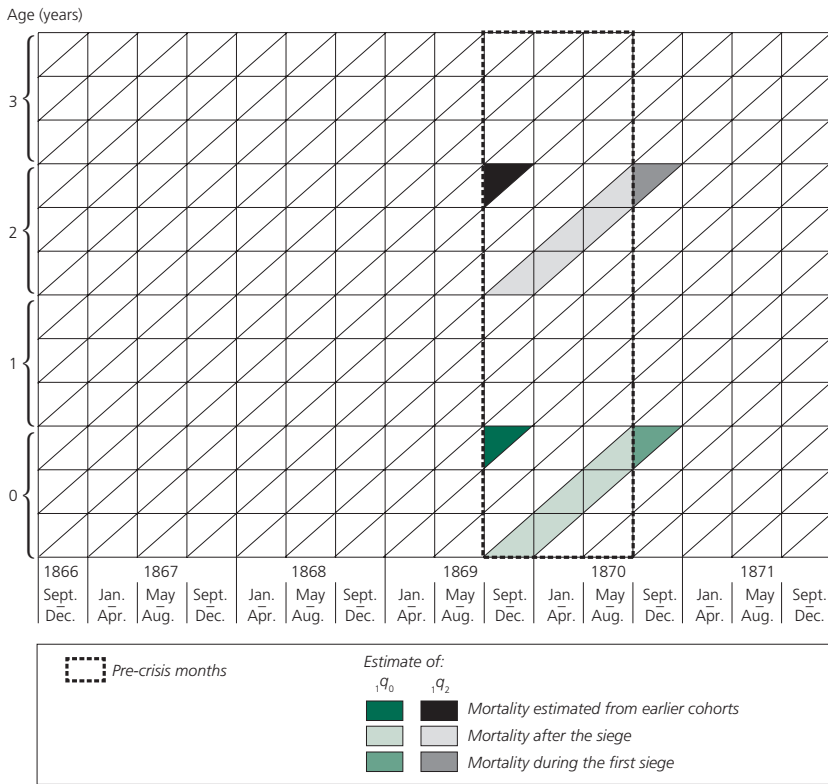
Age (years)

3

2

1

0

| 1866 | 1867 | | | 1868 | | | 1869 | | | 1870 | | | 1871 | | |
|---|---|---|---|---|---|---|---|---|---|---|---|---|---|---|---|
| Sept.–Dec. | Jan.–Apr. | May–Aug. | Sept.–Dec. | Jan.–Apr. | May–Aug. | Sept.–Dec. | Jan.–Apr. | May–Aug. | Sept.–Dec. | Jan.–Apr. | May–Aug. | Sept.–Dec. | Jan.–Apr. | May–Aug. | Sept.–Dec. |

Pre-crisis months

Estimate of:
$_1q_0$ $_1q_2$
Mortality estimated from earlier cohorts
Mortality after the siege
Mortality during the first siege